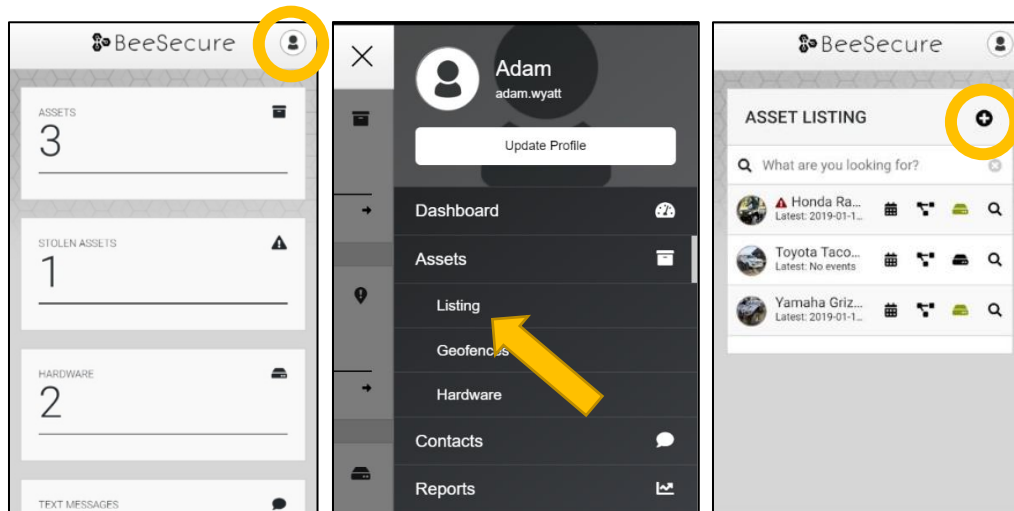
BeeSecure

ASSETS
3

STOLEN ASSETS
1

HARDWARE
2

TEXT MESSAGES

Adam
adam.wyatt

Update Profile

Dashboard

Assets

Listing

Geofences

Hardware

Contacts

Reports

BeeSecure

ASSET LISTING

What are you looking for?

Honda Ra...
Latest: 2019-01-1...

Toyota Taco...
Latest: No events

Yamaha Griz...
Latest: 2019-01-1...